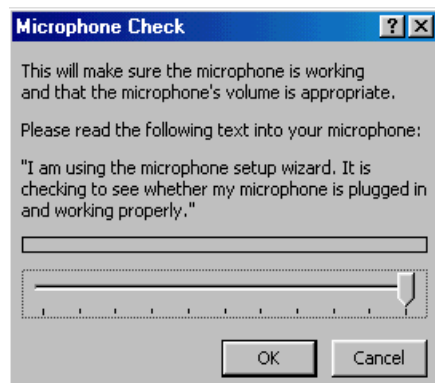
Microphone Check

?

This will make sure the microphone is working and that the microphone's volume is appropriate.

Please read the following text into your microphone:

"I am using the microphone setup wizard. It is checking to see whether my microphone is plugged in and working properly."

OK

Cancel